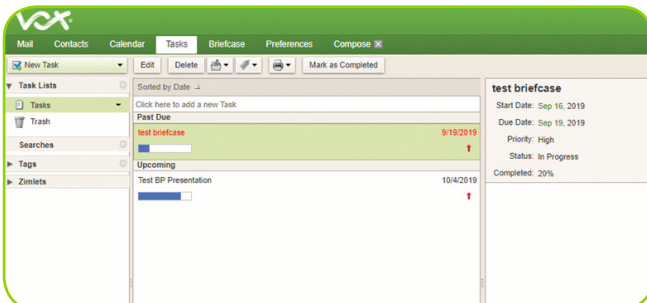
VOX

Mail Contacts Calendar Tasks Briefcase Preferences Compose

New Task Edit Delete Mark as Completed

Task Lists
Tasks
Trash

Searches

Tags

Zimlets

Sorted by Date

Click here to add a new Task

Past Due

test briefcase 9/19/2019

Upcoming

Test BP Presentation 10/4/2019

test briefcase

Start Date: Sep 16, 2019

Due Date: Sep 19, 2019

Priority: High

Status: In Progress

Completed: 20%